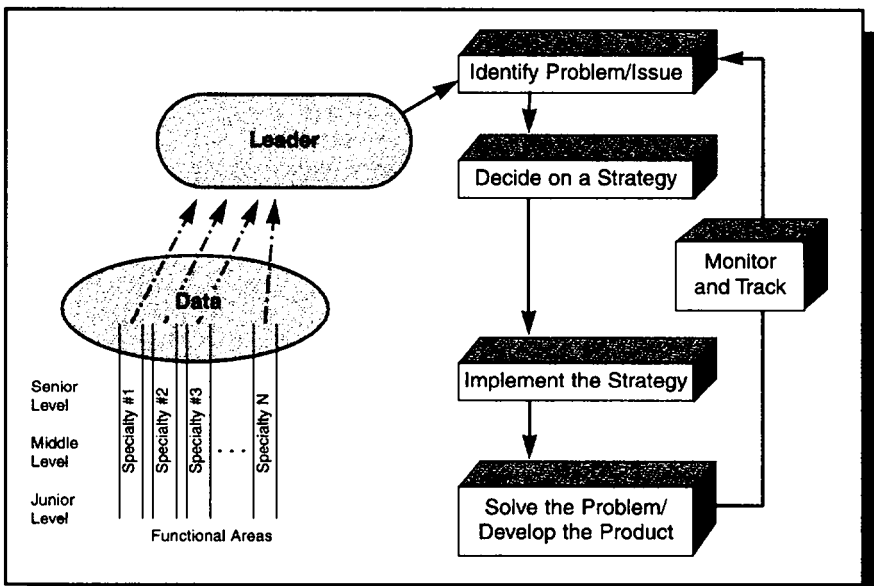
Leader

Data

Senior Level

Middle Level

Junior Level

Specialty #1

Specialty #2

Specialty #3

. . .

Specialty N

Functional Areas

Identify Problem/Issue

Decide on a Strategy

Implement the Strategy

Solve the Problem/ Develop the Product

Monitor and Track